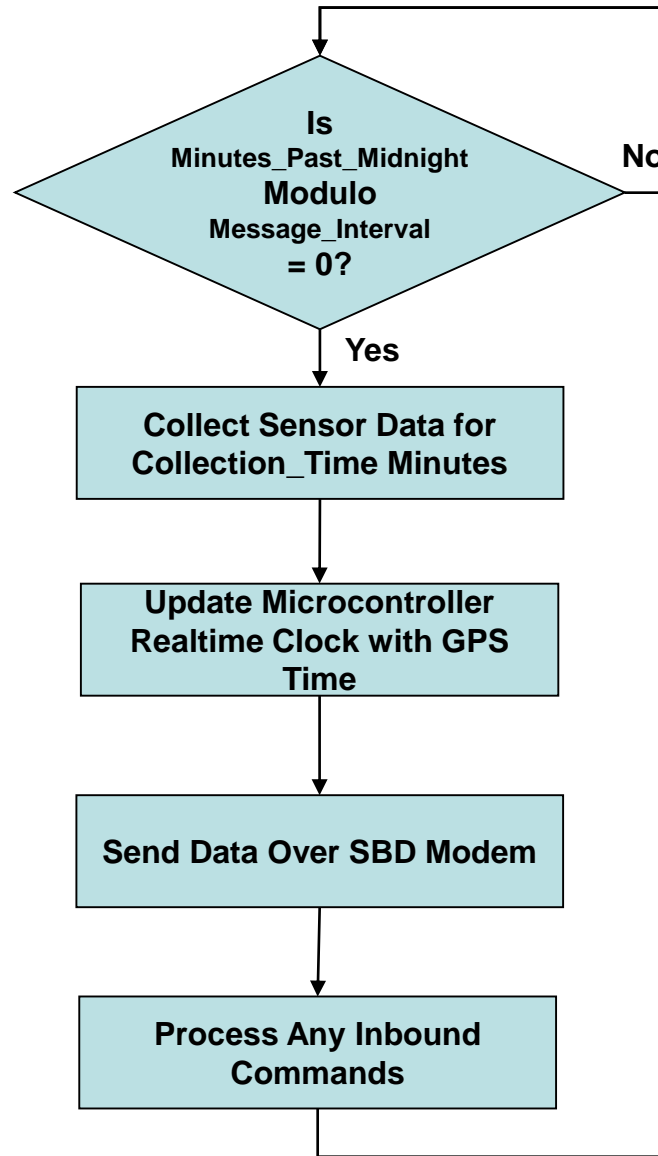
Is
Minutes_Past_Midnight
Modulo
Message_Interval
= 0?

No

Yes

Collect Sensor Data for Collection_Time Minutes

Update Microcontroller Realtime Clock with GPS Time

Send Data Over SBD Modem

Process Any Inbound Commands